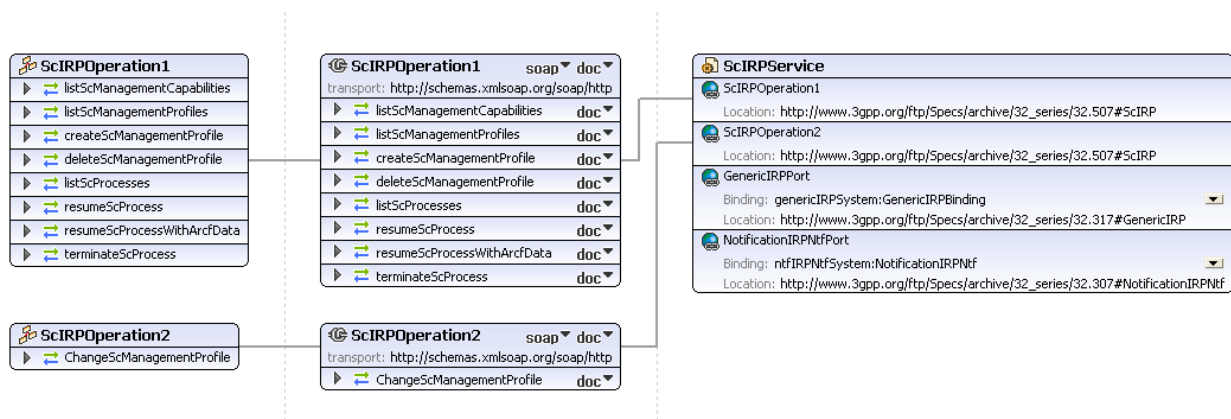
ScIRPOperation1
listScManagementCapabilities
listScManagementProfiles
createScManagementProfile
deleteScManagementProfile
listScProcesses
resumeScProcess
resumeScProcessWithArcfData
terminateScProcess

ScIRPOperation2
ChangeScManagementProfile

ScIRPOperation1 soap doc
transport: http://schemas.xmlsoap.org/soap/http
listScManagementCapabilities doc
listScManagementProfiles doc
createScManagementProfile doc
deleteScManagementProfile doc
listScProcesses doc
resumeScProcess doc
resumeScProcessWithArcfData doc
terminateScProcess doc

ScIRPOperation2 soap doc
transport: http://schemas.xmlsoap.org/soap/http
ChangeScManagementProfile doc

ScIRPService
ScIRPOperation1
Location: http://www.3gpp.org/ftp/Specs/archive/32_series/32.507#ScIRP
ScIRPOperation2
Location: http://www.3gpp.org/ftp/Specs/archive/32_series/32.507#ScIRP
GenericIRPPort
Binding: genericIRPSystem:GenericIRPBinding
Location: http://www.3gpp.org/ftp/Specs/archive/32_series/32.317#GenericIRP
NotificationIRPNtfPort
Binding: ntfIRPNtfSystem:NotificationIRPNtf
Location: http://www.3gpp.org/ftp/Specs/archive/32_series/32.307#NotificationIRPNtf